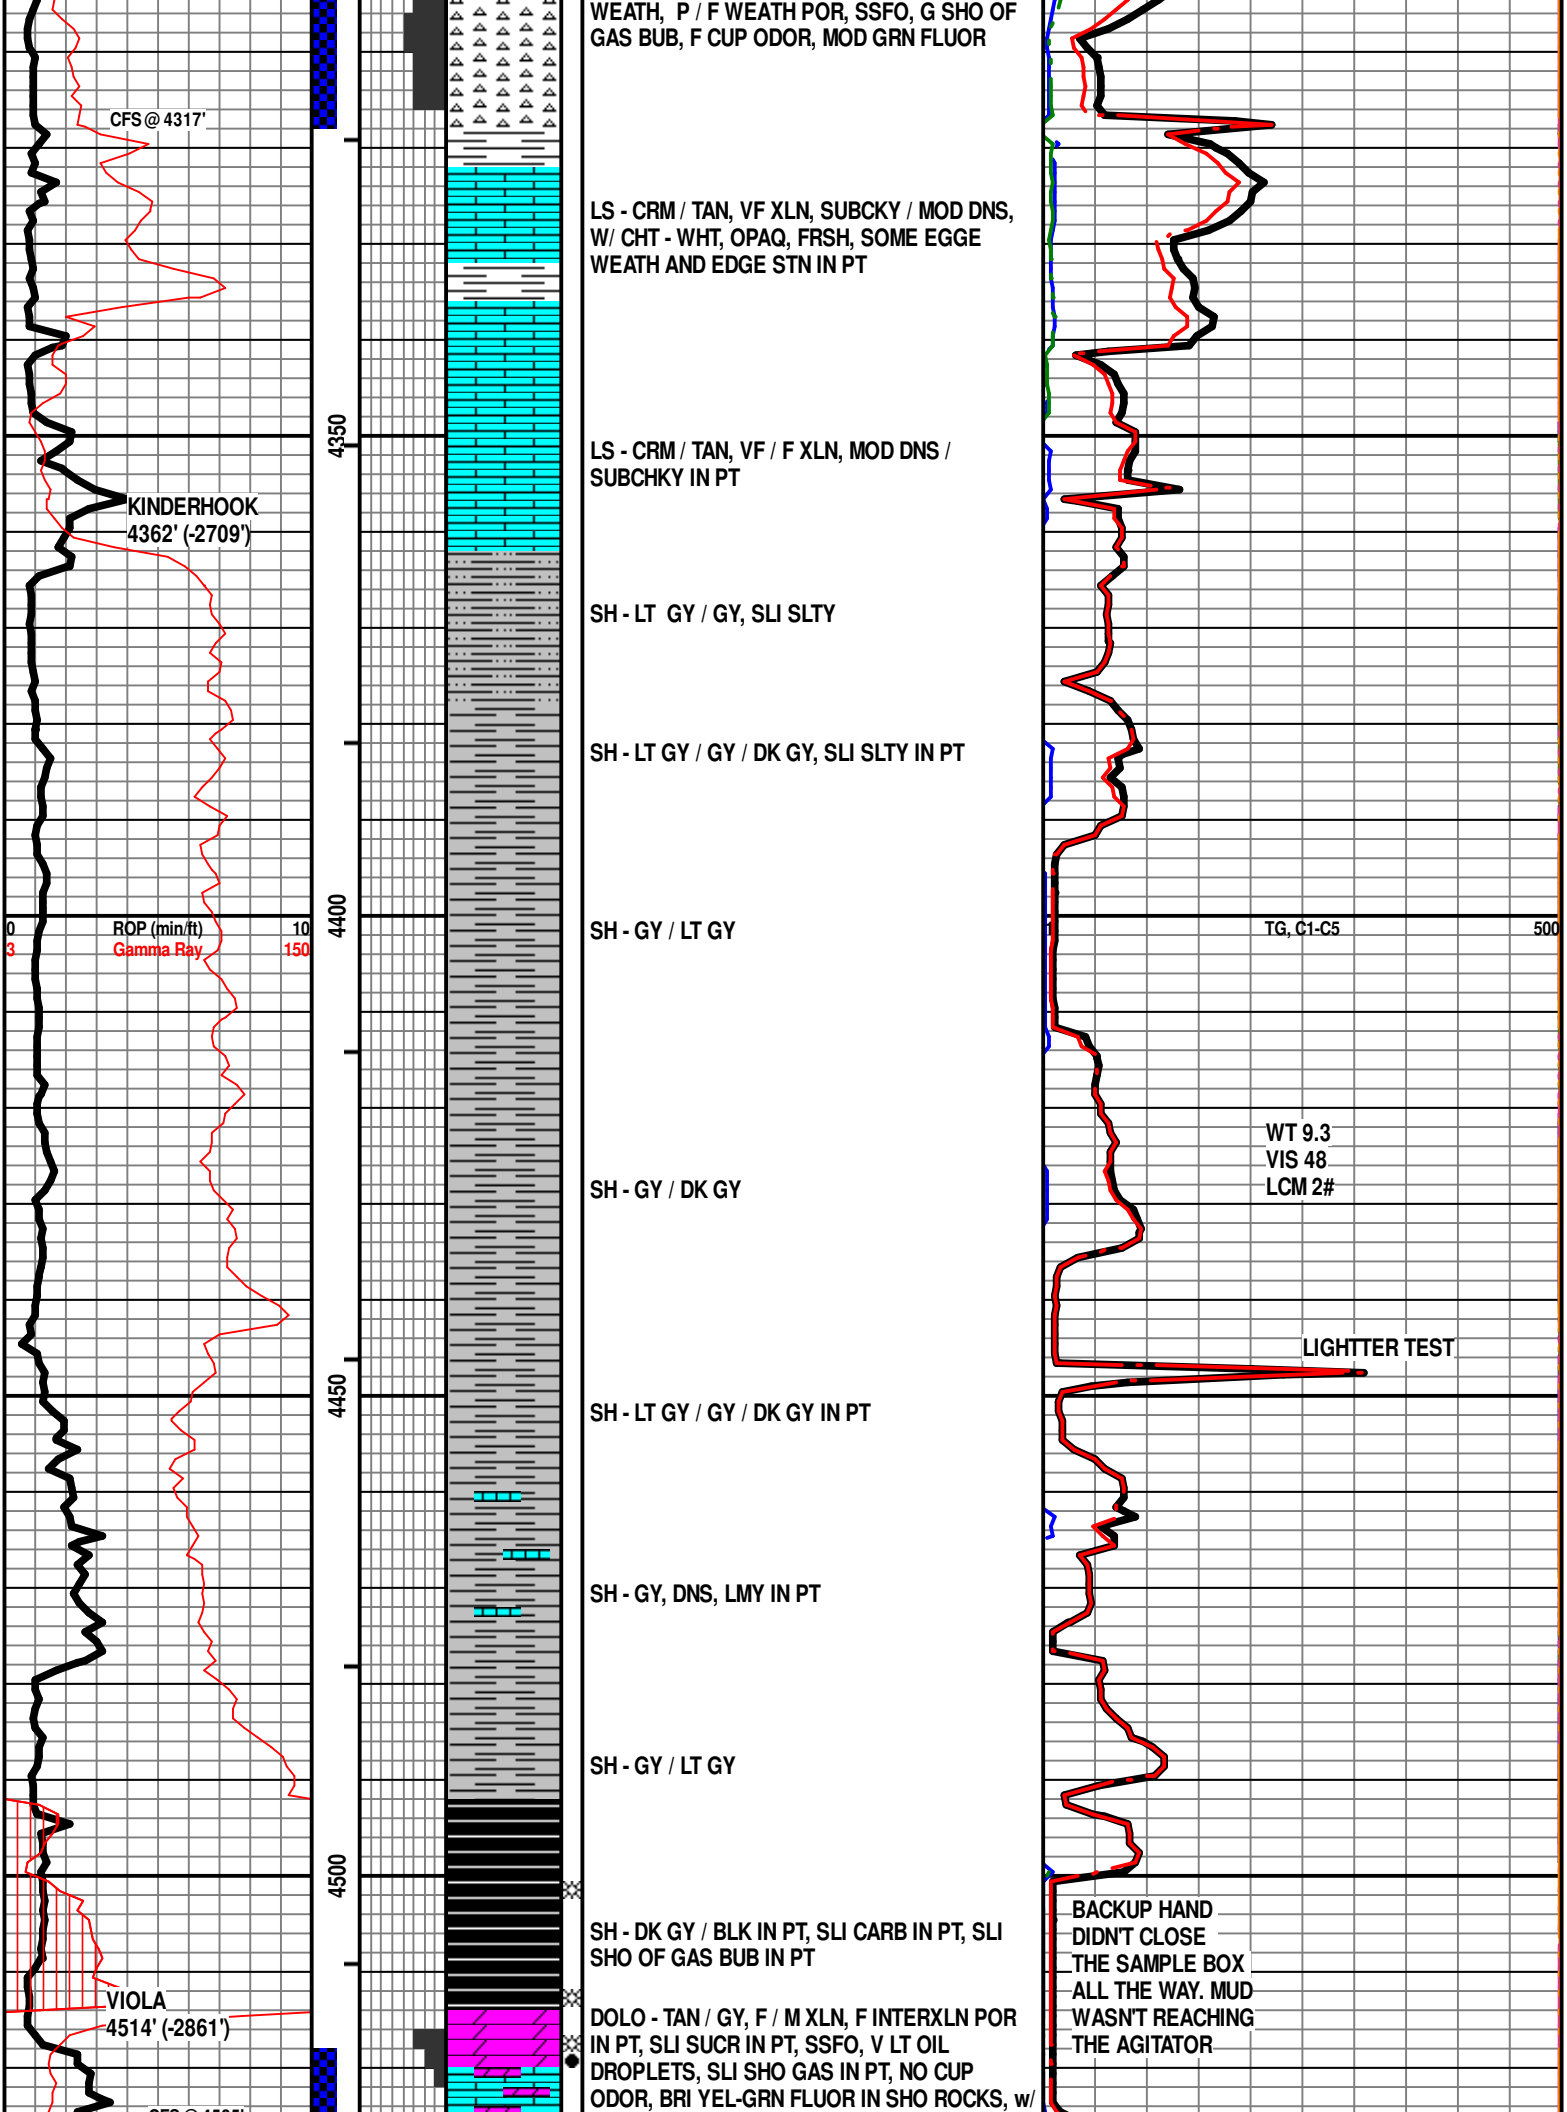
WEATH, P / F WEATH POR, SSFO, G SHO OF GAS BUB, F CUP ODOR, MOD GRN FLUOR

CFS @ 4317'

LS - CRM / TAN, VF XLN, SUBCKY / MOD DNS, W/ CHT - WHT, OPAQ, FRSH, SOME EGGE WEATH AND EDGE STN IN PT

4350

LS - CRM / TAN, VF / F XLN, MOD DNS / SUBCHKY IN PT

KINDERHOOK
4362' (-2709')

SH - LT GY / GY, SLI SLTY

SH - LT GY / GY / DK GY, SLI SLTY IN PT

0 ROP (min/ft) 10
3 Gamma Ray 150

4400

SH - GY / LT GY

TG, C1-C5

500

WT 9.3
VIS 48
LCM 2#

SH - GY / DK GY

LIGHTTER TEST

4450

SH - LT GY / GY / DK GY IN PT

SH - GY, DNS, LMY IN PT

SH - GY / LT GY

4500

SH - DK GY / BLK IN PT, SLI CARB IN PT, SLI SHO OF GAS BUB IN PT

BACKUP HAND DIDN'T CLOSE THE SAMPLE BOX ALL THE WAY. MUD WASN'T REACHING THE AGITATOR

VIOLA
4514' (-2861')

DOLO - TAN / GY, F / M XLN, F INTERXLN POR IN PT, SLI SUCR IN PT, SSFO, V LT OIL DROPLETS, SLI SHO GAS IN PT, NO CUP ODOR, BRI YEL-GRN FLUOR IN SHO ROCKS, w/

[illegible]